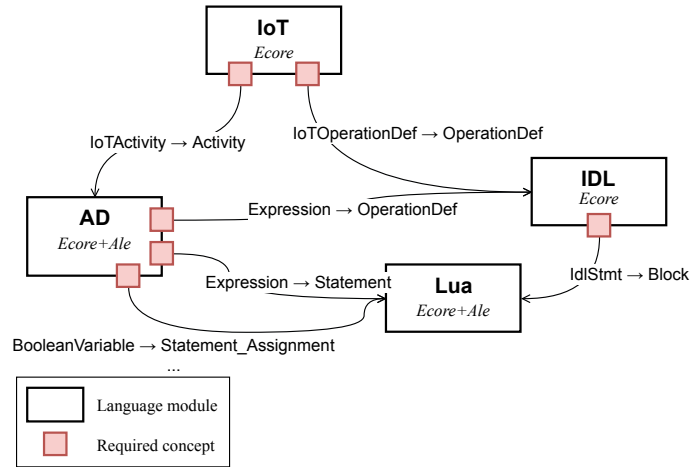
IoT
Ecore

IoTActivity → Activity

IoTOperationDef → OperationDef

IDL
Ecore

AD
Ecore+Ale

Expression → OperationDef

Expression → Statement

Lua
Ecore+Ale

IdlStmt → Block

BooleanVariable → Statement_Assignment
...

Language module

Required concept